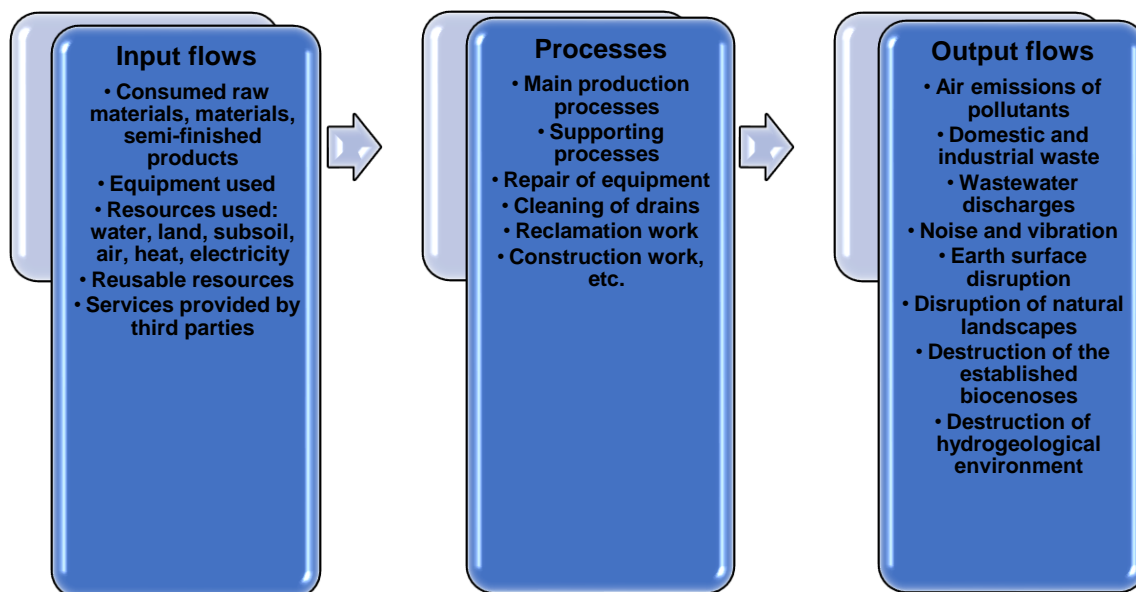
Input flows

• Consumed raw materials, materials, semi-finished products
• Equipment used
• Resources used: water, land, subsoil, air, heat, electricity
• Reusable resources
• Services provided by third parties

Processes

• Main production processes
• Supporting processes
• Repair of equipment
• Cleaning of drains
• Reclamation work
• Construction work, etc.

Output flows

• Air emissions of pollutants
• Domestic and industrial waste
• Wastewater discharges
• Noise and vibration
• Earth surface disruption
• Disruption of natural landscapes
• Destruction of the established biocenoses
• Destruction of hydrogeological environment